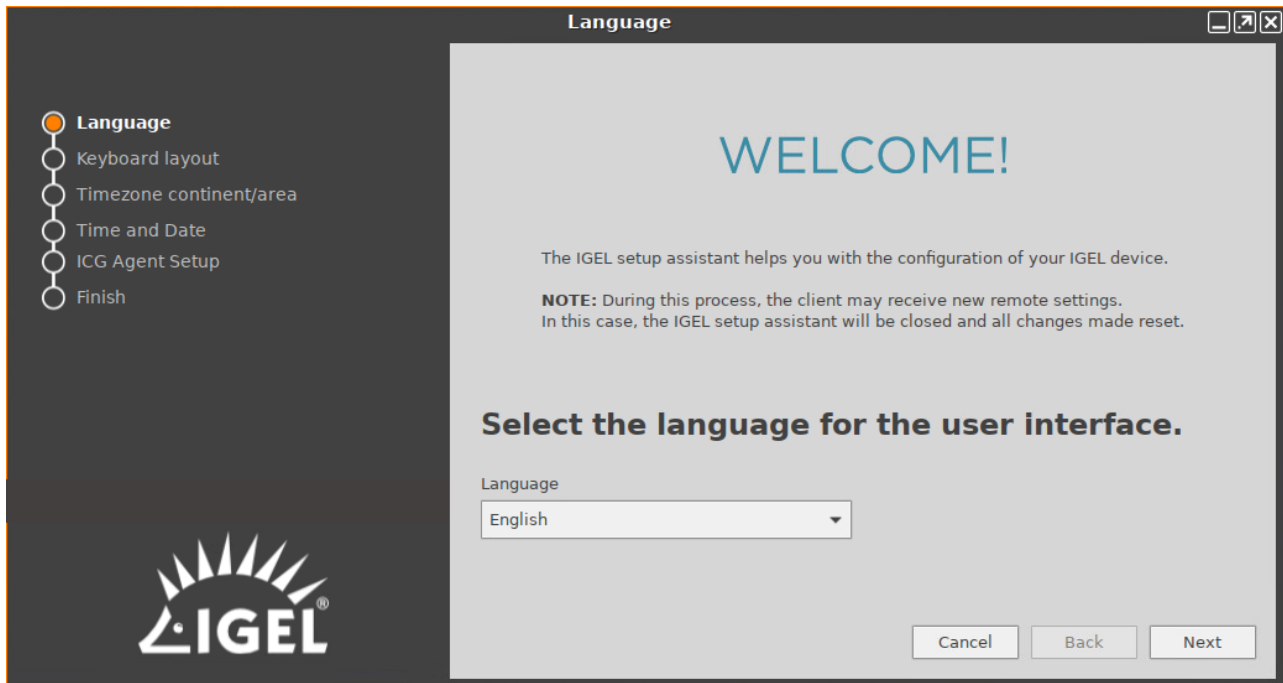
Language

Language
Keyboard layout
Timezone continent/area
Time and Date
ICG Agent Setup
Finish

IGEL®

WELCOME!

The IGEL setup assistant helps you with the configuration of your IGEL device.

**NOTE:** During this process, the client may receive new remote settings.
In this case, the IGEL setup assistant will be closed and all changes made reset.

Select the language for the user interface.

Language
English

Cancel
Back
Next